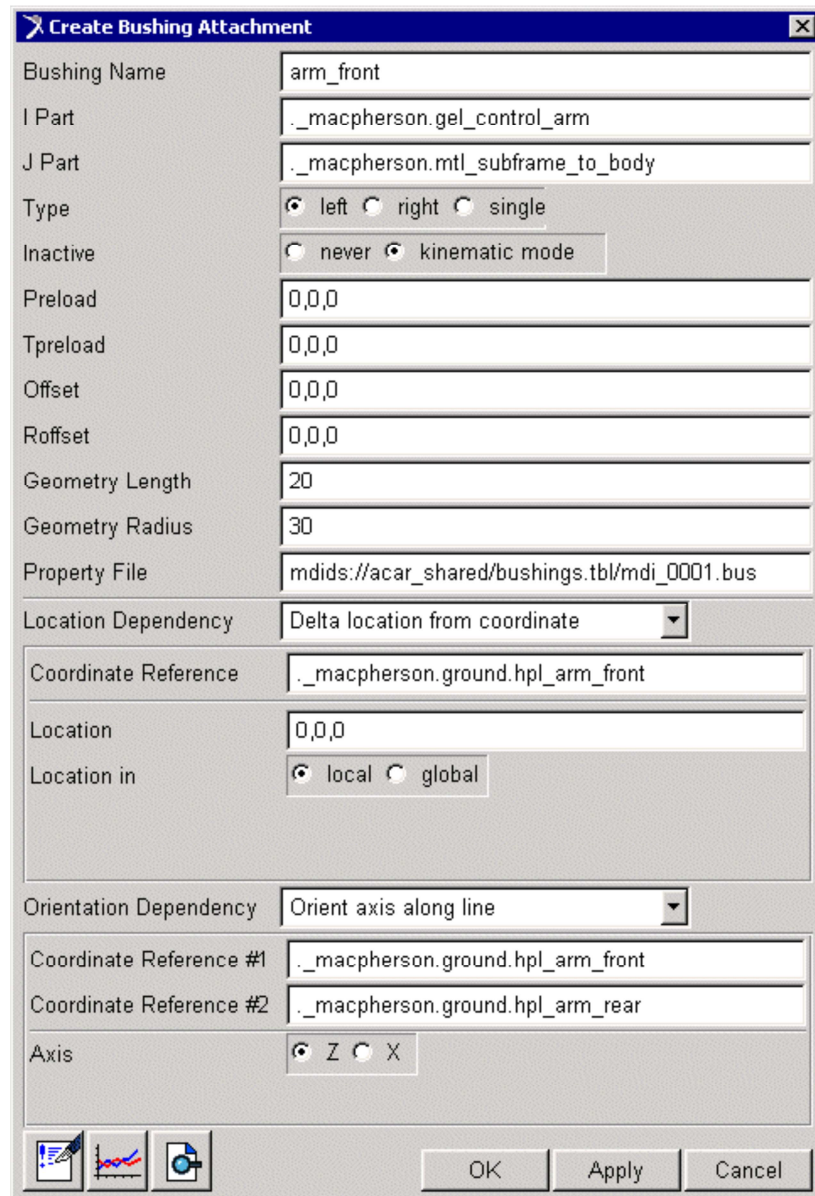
Create Bushing Attachment

Bushing Name arm_front
I Part ._macpherson.gel_control_arm
J Part ._macpherson.mtl_subframe_to_body
Type left right single
Inactive never kinematic mode
Preload 0,0,0
Tpreload 0,0,0
Offset 0,0,0
Roffset 0,0,0
Geometry Length 20
Geometry Radius 30
Property File mdids://acar_shared/bushings.tbl/mdi_0001.bus
Location Dependency Delta location from coordinate
Coordinate Reference ._macpherson.ground.hpl_arm_front
Location 0,0,0
Location in local global
Orientation Dependency Orient axis along line
Coordinate Reference #1 ._macpherson.ground.hpl_arm_front
Coordinate Reference #2 ._macpherson.ground.hpl_arm_rear
Axis Z X

OK Apply Cancel